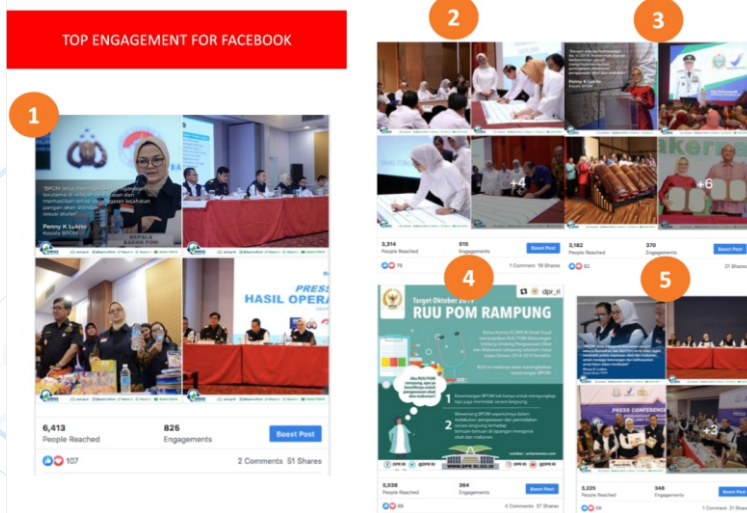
TOP ENGAGEMENT FOR FACEBOOK

1

Penny K Lukito
Kepala BPOM

PRESS
HASIL OPERA

6,413
People Reached

825
Engagements

Boost Post

107

2 Comments 51 Shares

2

3

+4

+6

3,314
People Reached

515
Engagements

Boost Post

76

1 Comment 19 Shares

3,182
People Reached

370
Engagements

Boost Post

62

31 Shares

4

Target Oktober 2019
RUU POM RAMPUNG

dpr_ri

1

2

5

+3

PRESS CONFERENCE

3,038
People Reached

364
Engagements

Boost Post

69

4 Comments 37 Shares

3,225
People Reached

348
Engagements

Boost Post

63

1 Comment 30 Shares